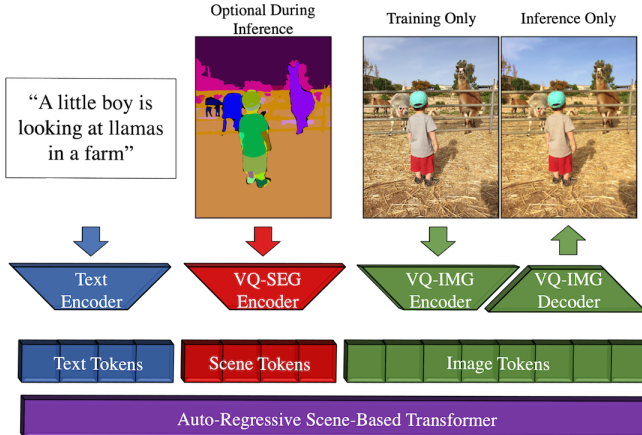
Optional During Inference

Training Only

Inference Only

“A little boy is looking at llamas in a farm”

Text Encoder

VQ-SEG Encoder

VQ-IMG Encoder

VQ-IMG Decoder

Text Tokens

Scene Tokens

Image Tokens

Auto-Regressive Scene-Based Transformer